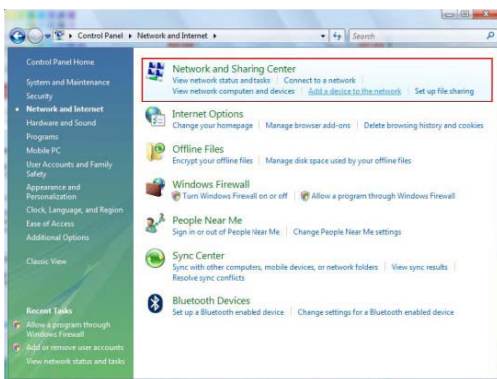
Control Panel ▸ Network and Internet ▸

Search

Control Panel Home

System and Maintenance

Security

Network and Internet

Hardware and Sound

Programs

Mobile PC

User Accounts and Family Safety

Appearance and Personalization

Clock, Language, and Region

Ease of Access

Additional Options

Classic View

Recent Tasks

Allow a program through Windows Firewall

Add or remove user accounts

View network status and tasks

Network and Sharing Center

View network status and tasks | Connect to a network

View network computers and devices | Add a device to the network | Set up file sharing

Internet Options

Change your homepage | Manage browser add-ons | Delete browsing history and cookies

Offline Files

Encrypt your offline files | Manage disk space used by your offline files

Windows Firewall

Turn Windows Firewall on or off | Allow a program through Windows Firewall

People Near Me

Sign in or out of People Near Me | Change People Near Me settings

Sync Center

Sync with other computers, mobile devices, or network folders | View sync results

Resolve sync conflicts

Bluetooth Devices

Set up a Bluetooth enabled device | Change settings for a Bluetooth enabled device